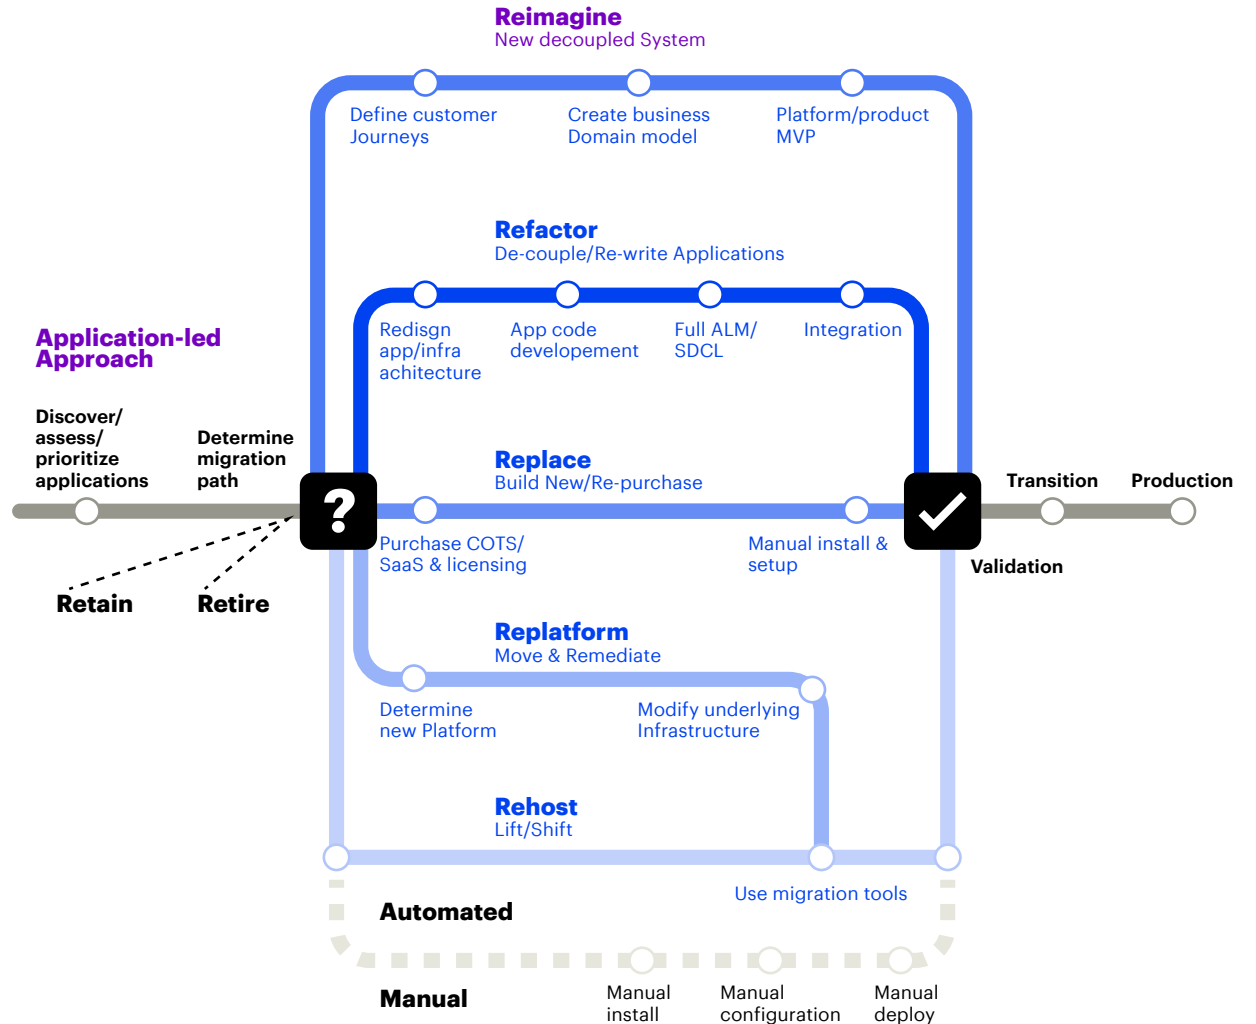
Reimagine
New decoupled System

Define customer Journeys

Create business Domain model

Platform/product MVP

Refactor
De-couple/Re-write Applications

Application-led Approach

Redisgn app/infra achitecture

App code developement

Full ALM/ SDCL

Integration

Discover/ assess/ prioritize applications

Determine migration path

Replace
Build New/Re-purchase

?

Transition

Production

Purchase COTS/ SaaS & licensing

Manual install & setup

Validation

Retain

Retire

Replatform
Move & Remediate

Determine new Platform

Modify underlying Infrastructure

Rehost
Lift/Shift

Use migration tools

Automated

Manual

Manual install

Manual configuration

Manual deploy